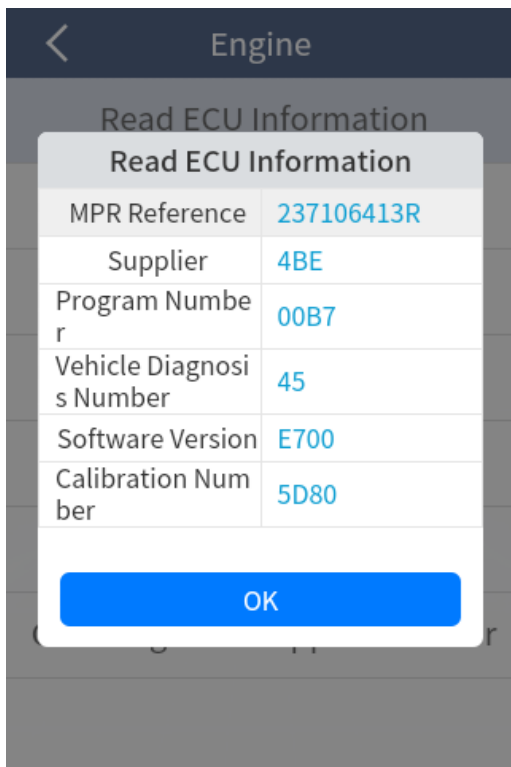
Engine

Read ECU Information

Read ECU Information

| MPR Reference | 237106413R |
|---|---|
| Supplier | 4BE |
| Program Number | 00B7 |
| Vehicle Diagnosis Number | 45 |
| Software Version | E700 |
| Calibration Number | 5D80 |

OK